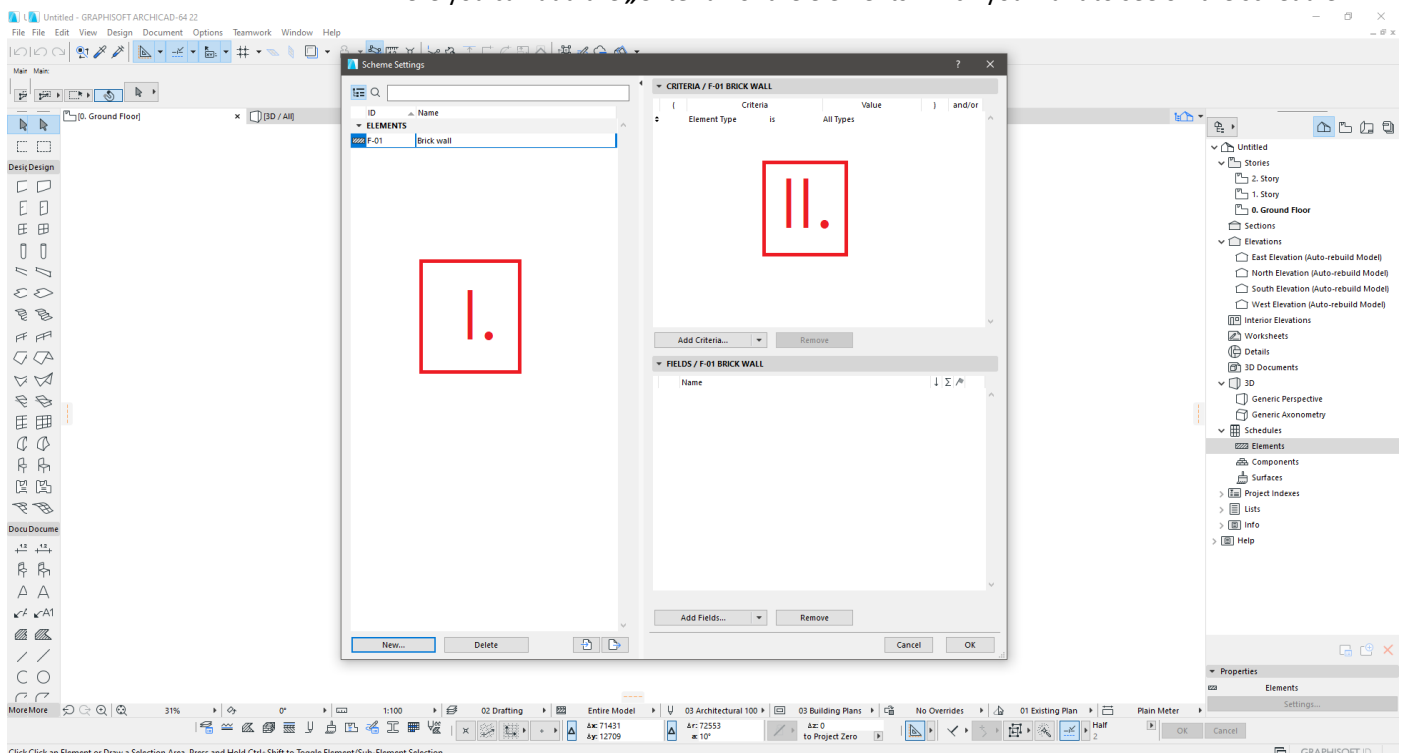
Untitled - GRAPHISOFT ARCHICAD-64 22

File File Edit View Design Document Options Teamwork Window Help

Main Main:

[0. Ground Floor]

[3D / All]

Desic Design

Docu Docume

More More

Scheme Settings

ID Name

ELEMENTS

F-01 Brick wall

I.

New... Delete

CRITERIA / F-01 BRICK WALL

| ( | Criteria | | Value | ) | and/or |
|---|---|---|---|---|---|
| | Element Type | is | All Types | | |

II.

Add Criteria... Remove

FIELDS / F-01 BRICK WALL

Name

Add Fields... Remove

Cancel OK

Untitled
Stories
2. Story
1. Story
0. Ground Floor
Sections
Elevations
East Elevation (Auto-rebuild Model)
North Elevation (Auto-rebuild Model)
South Elevation (Auto-rebuild Model)
West Elevation (Auto-rebuild Model)
Interior Elevations
Worksheets
Details
3D Documents
3D
Generic Perspective
Generic Axonometry
Schedules
Elements
Components
Surfaces
Project Indexes
Lists
Info
Help

Properties
Elements
Settings...

31% 0° 1:100 02 Drafting Entire Model 03 Architectural 100 03 Building Plans No Overrides 01 Existing Plan Plain Meter

Δx: 71431 Δy: 12709 Δr: 72553 α: 10° Δz: 0 to Project Zero Half 2 OK Cancel

Click Click an Element or Draw a Selection Area. Press and Hold Ctrl+Shift to Toggle Element/Sub-Element Selection.

GRAPHISOFT ID